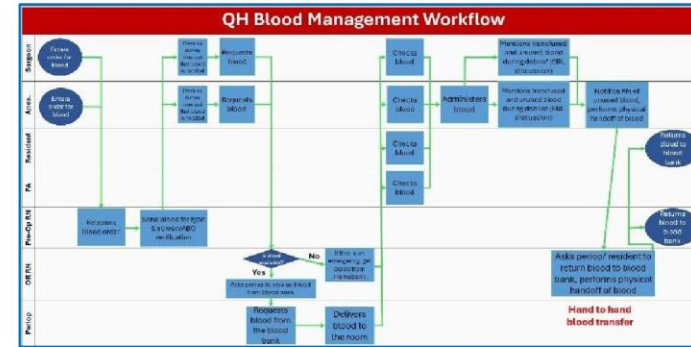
QH Blood Management Workflow

Surgeon
Anes.
Resident
PA
Pre-Op RN
OR RN
Periop

Enters order for blood
Enters order for blood
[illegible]
Requests blood
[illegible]
Requests blood
Checks blood
Checks blood
Checks blood
Checks blood
Mentions transfused and unused blood during debrief ([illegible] discussion)
Administers blood
Mentions transfused and unused blood during debrief ([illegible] discussion)
Notifies RN of unused blood, performs physical handoff of blood
Returns blood to blood bank
Returns blood to blood bank
Releases blood order
Sends blood for type & screen/ABO verification
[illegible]
Yes
No
If this is an emergency, go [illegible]
Asks periop to pick up blood from blood bank
Requests blood from the blood bank
Delivers blood to the room
Asks periop/ resident to return blood to blood bank, performs physical handoff of blood
Hand to hand blood transfer